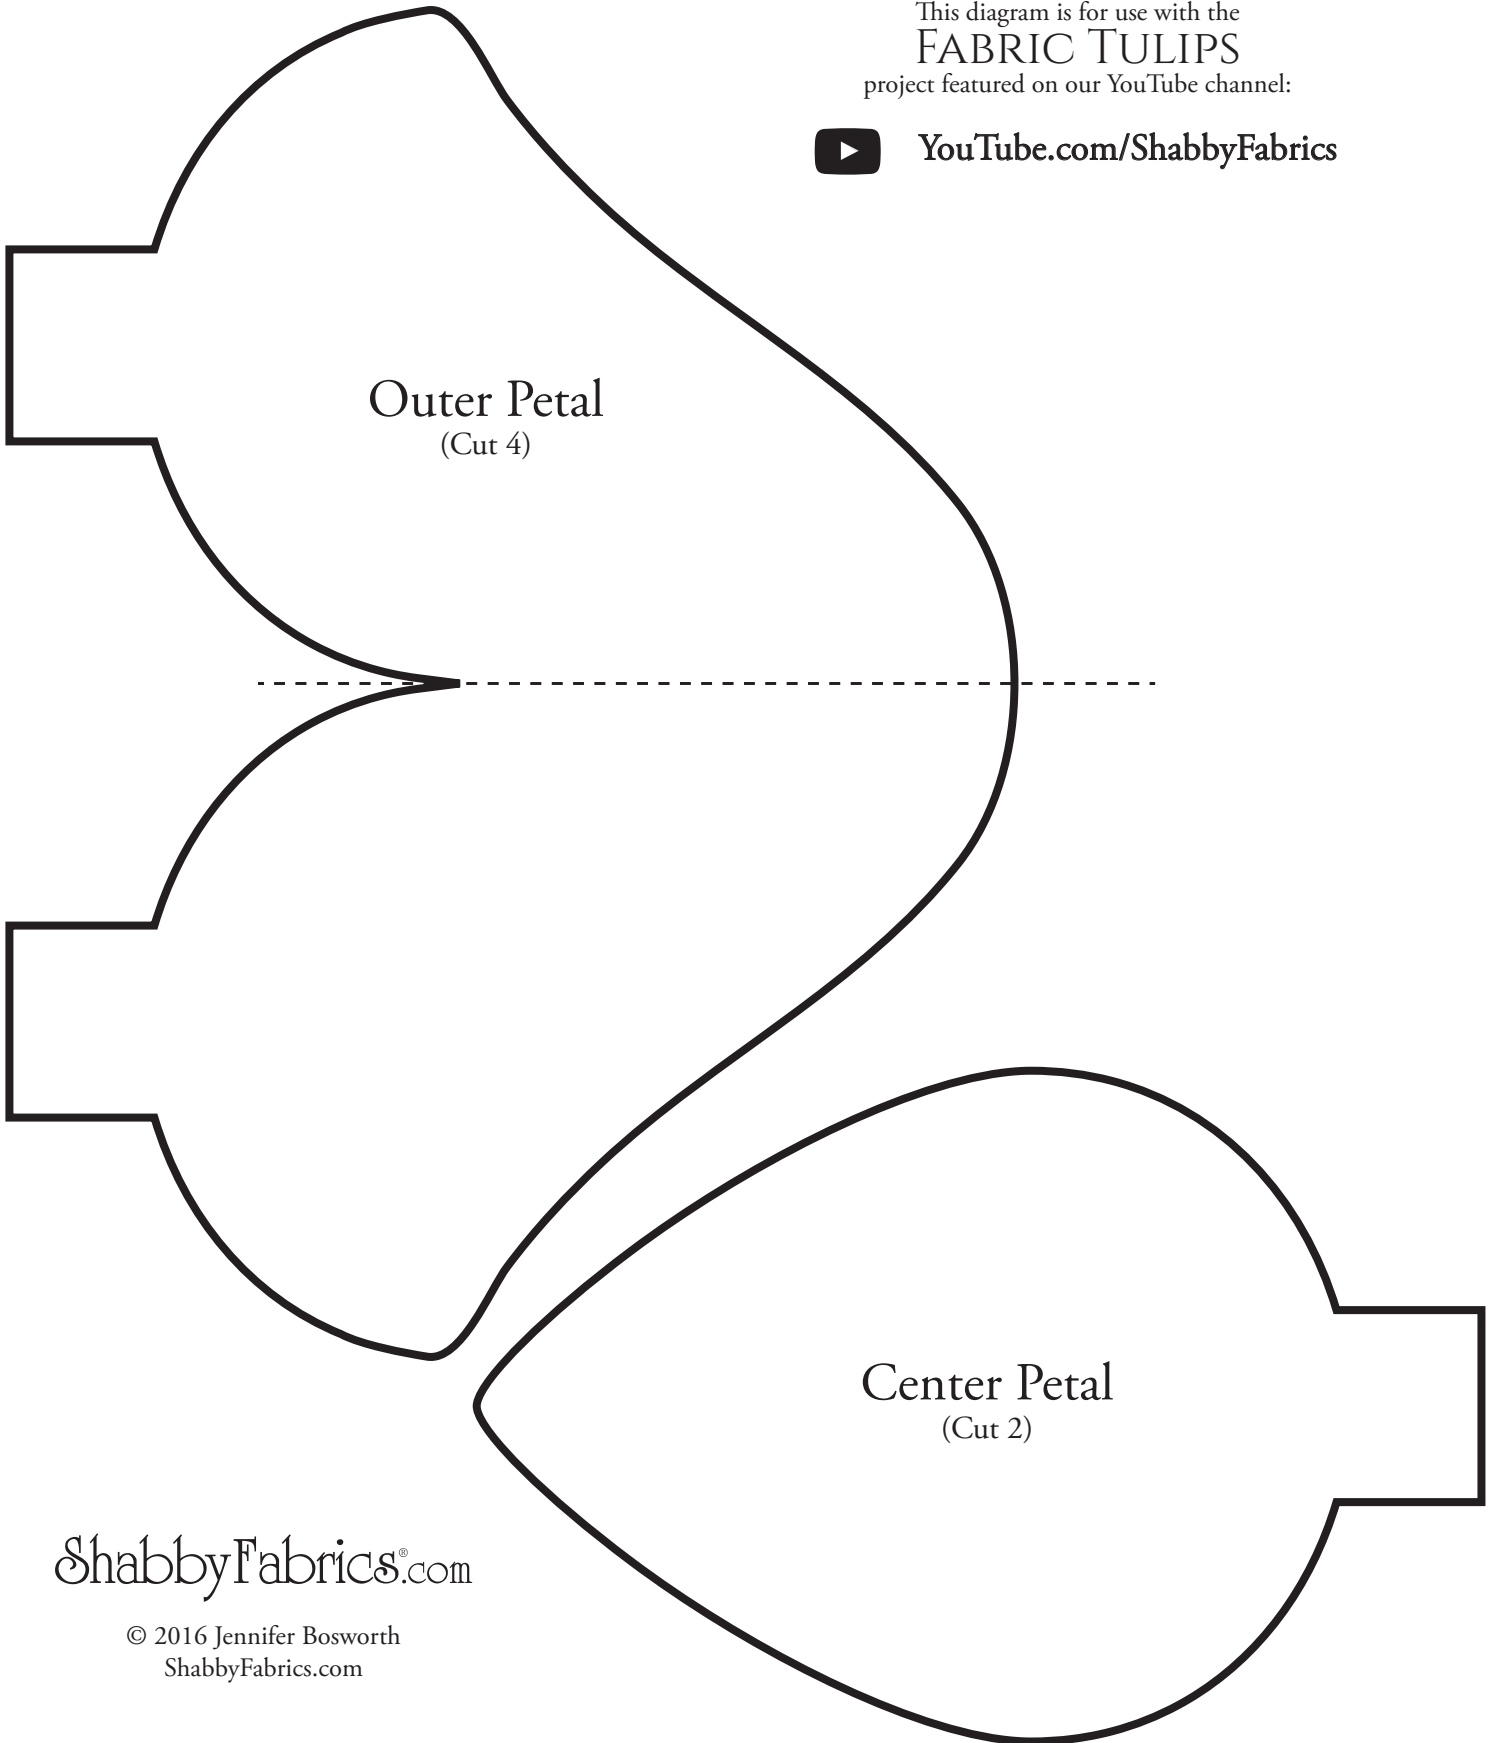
This diagram is for use with the
FABRIC TULIPS
project featured on our YouTube channel:

YouTube.com/ShabbyFabrics

Outer Petal
(Cut 4)

Center Petal
(Cut 2)

ShabbyFabrics®.com

© 2016 Jennifer Bosworth
ShabbyFabrics.com